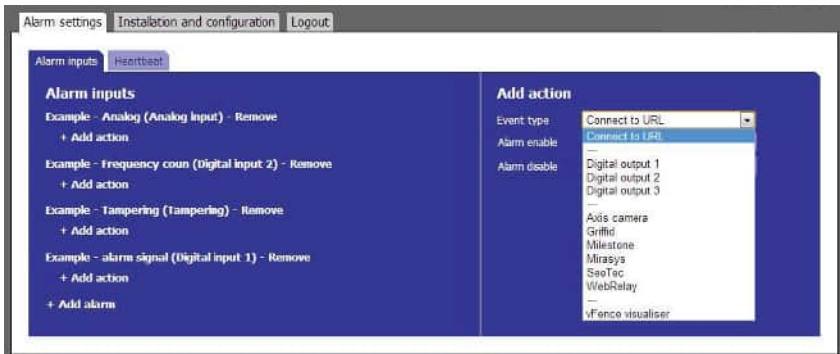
Alarm settings | Installation and configuration | Logout

Alarm inputs | Heartbeat

Alarm inputs

Example - Analog (Analog input) - Remove

+ Add action

Example - Frequency coun (Digital input 2) - Remove

+ Add action

Example - Tampering (Tampering) - Remove

+ Add action

Example - alarm signal (Digital input 1) - Remove

+ Add action

+ Add alarm

Add action

Event type: Connect to URL

Alarm enable

Alarm disable

Connect to URL
---
Digital output 1
Digital output 2
Digital output 3
---
Axis camera
Griffid
Milestone
Mirasys
SeeTec
WebRelay
---
vFence visualiser